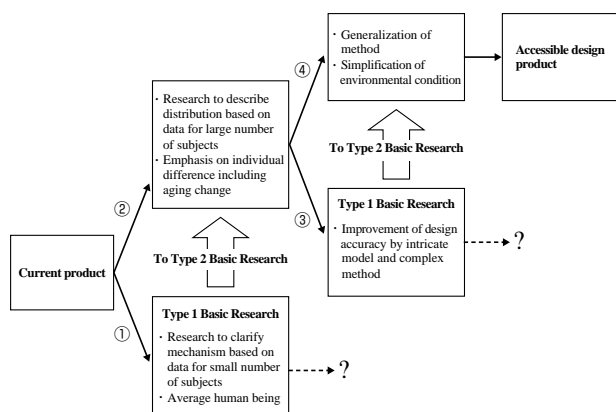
Current product

①

②

Type 1 Basic Research
・Research to clarify mechanism based on data for small number of subjects
・Average human being

?

To Type 2 Basic Research

・Research to describe distribution based on data for large number of subjects
・Emphasis on individual difference including aging change

③

④

Type 1 Basic Research
・Improvement of design accuracy by intricate model and complex method

?

To Type 2 Basic Research

・Generalization of method
・Simplification of environmental condition

Accessible design product